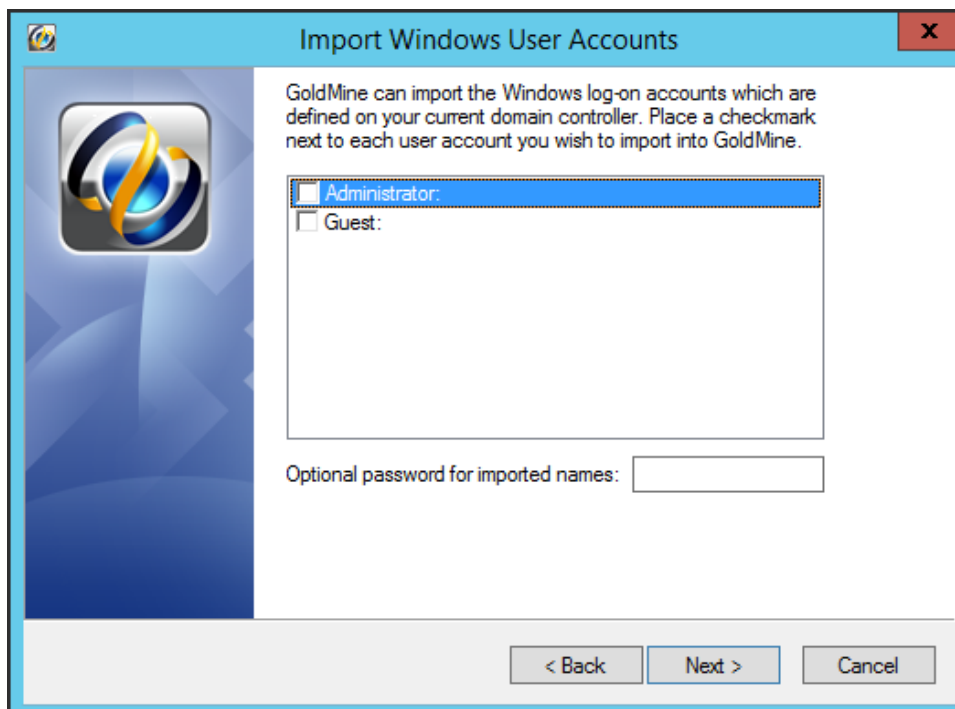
Import Windows User Accounts

x

GoldMine can import the Windows log-on accounts which are defined on your current domain controller. Place a checkmark next to each user account you wish to import into GoldMine.

Administrator:
Guest:

Optional password for imported names:

< Back
Next >
Cancel